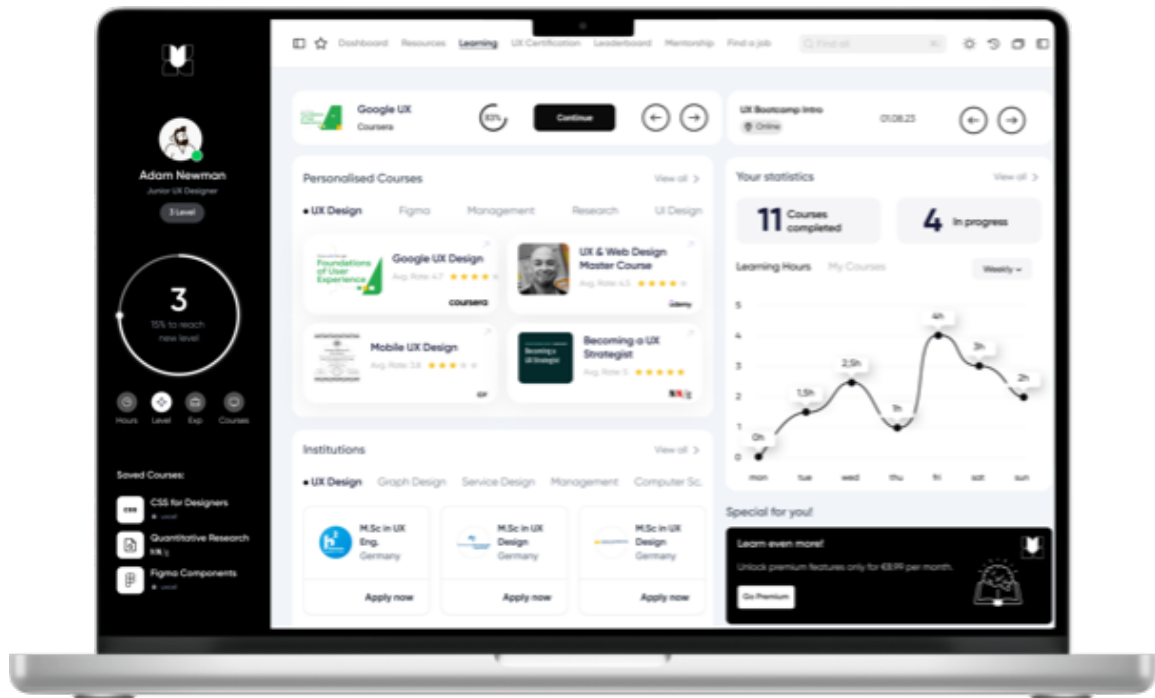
Adam Newman
Junior UX Designer
3 Level

3
15% to reach new level

Hours Level Exp Courses

Saved Courses:
CSS for Designers
Quantitative Research
Figma Components

Dashboard Resources Learning UX Certification Leaderboard Mentorship Find a job
Find all

Google UX
Coursera
83%
Continue

UX Bootcamp Intro
Online
01.08.23

Personalised Courses
View all
• UX Design Figma Management Research UI Design

Google UX Design
Avg. Rate: 4.7
coursera

UX & Web Design Master Course
Avg. Rate: 4.3
Udemy

Mobile UX Design
Avg. Rate: 3.8

Becoming a UX Strategist
Avg. Rate: 5

Your statistics
View all
11 Courses completed
4 In progress

Learning Hours My Courses
Weekly

| | | | | | | |
|---|---|---|---|---|---|---|
| 0h | 1,5h | 2,5h | 1h | 4h | 3h | 2h |
| mon | tue | wed | thu | fri | sat | sun |

5 4 3 2 1 0

Institutions
View all
• UX Design Graph Design Service Design Management Computer Sc.

M.Sc in UX Eng.
Germany
Apply now

M.Sc in UX Design
Germany
Apply now

M.Sc in UX Design
Germany
Apply now

Special for you!
Learn even more!
Unlock premium features only for €8.99 per month.
Go Premium